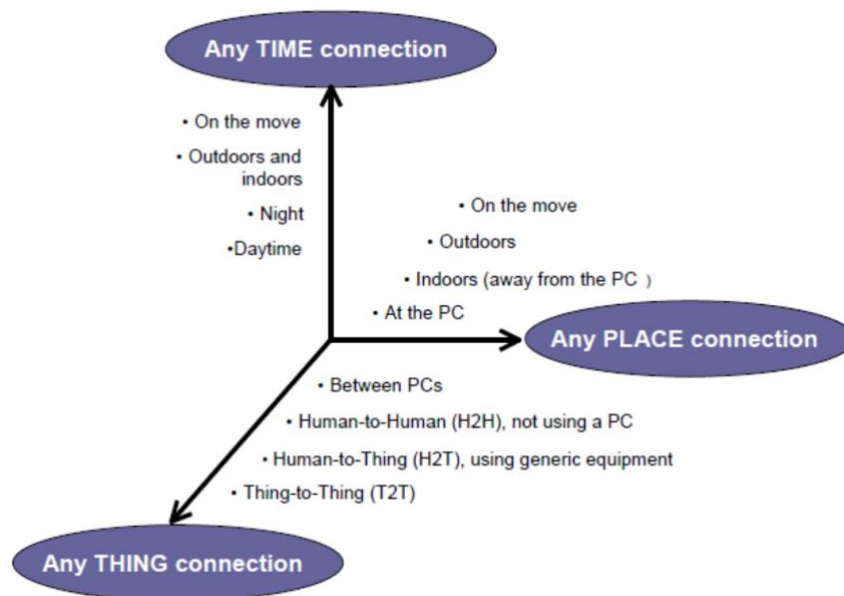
Any TIME connection

• On the move
• Outdoors and indoors
• Night
•Daytime

• On the move
• Outdoors
• Indoors (away from the PC )
• At the PC

Any PLACE connection

• Between PCs
• Human-to-Human (H2H), not using a PC
• Human-to-Thing (H2T), using generic equipment
• Thing-to-Thing (T2T)

Any THING connection